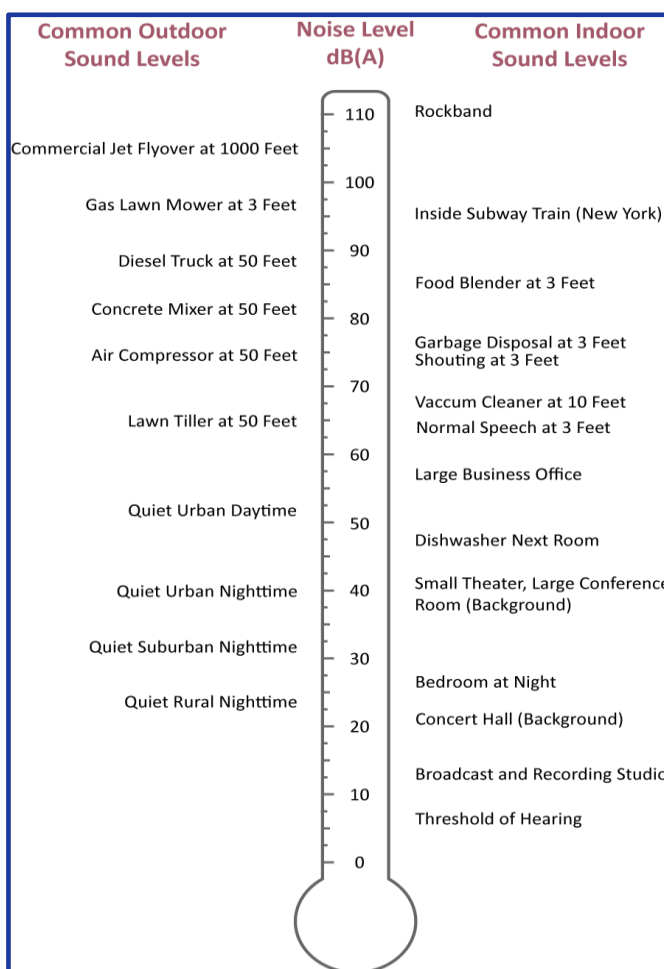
Common Outdoor Sound Levels

Noise Level dB(A)

Common Indoor Sound Levels

110

Rockband

Commercial Jet Flyover at 1000 Feet

100

Gas Lawn Mower at 3 Feet

Inside Subway Train (New York)

90

Diesel Truck at 50 Feet

Food Blender at 3 Feet

Concrete Mixer at 50 Feet

80

Garbage Disposal at 3 Feet
Shouting at 3 Feet

Air Compressor at 50 Feet

70

Vaccum Cleaner at 10 Feet

Lawn Tiller at 50 Feet

Normal Speech at 3 Feet

60

Large Business Office

Quiet Urban Daytime

50

Dishwasher Next Room

Quiet Urban Nighttime

40

Small Theater, Large Conferenc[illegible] Room (Background)

Quiet Suburban Nighttime

30

Bedroom at Night

Quiet Rural Nighttime

20

Concert Hall (Background)

Broadcast and Recording Studi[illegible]

10

Threshold of Hearing

0